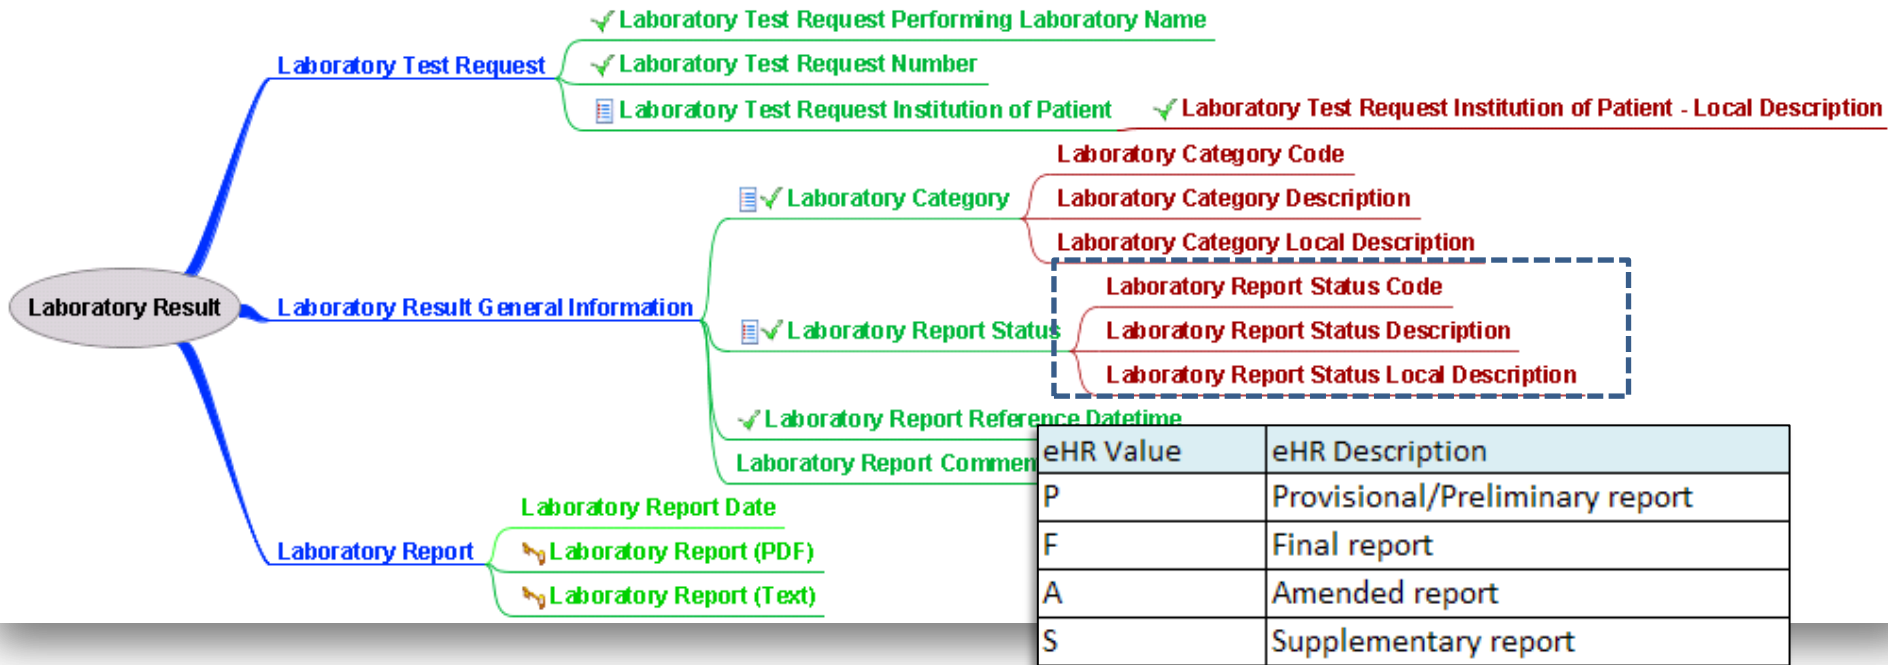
Laboratory Result

Laboratory Test Request

Laboratory Test Request Performing Laboratory Name

Laboratory Test Request Number

Laboratory Test Request Institution of Patient

Laboratory Test Request Institution of Patient - Local Description

Laboratory Result General Information

Laboratory Category

Laboratory Category Code

Laboratory Category Description

Laboratory Category Local Description

Laboratory Report Status

Laboratory Report Status Code

Laboratory Report Status Description

Laboratory Report Status Local Description

Laboratory Report Reference Datetime

Laboratory Report Commen

Laboratory Report

Laboratory Report Date

Laboratory Report (PDF)

Laboratory Report (Text)

| eHR Value | eHR Description |
|---|---|
| P | Provisional/Preliminary report |
| F | Final report |
| A | Amended report |
| S | Supplementary report |